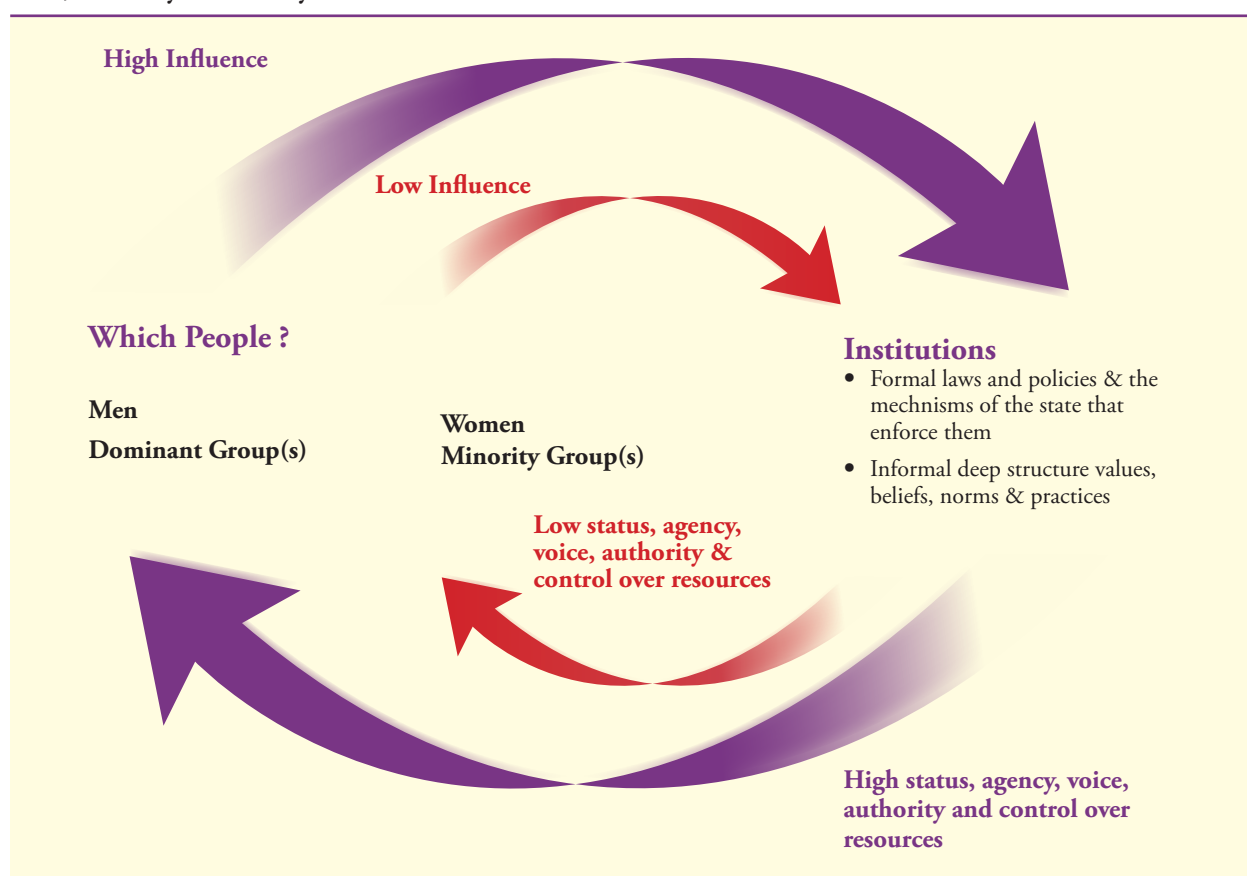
High Influence

Low Influence

Which People ?

Men
Dominant Group(s)

Women
Minority Group(s)

Institutions
- Formal laws and policies & the mechnisms of the state that enforce them
- Informal deep structure values, beliefs, norms & practices

Low status, agency, voice, authority & control over resources

High status, agency, voice, authority and control over resources